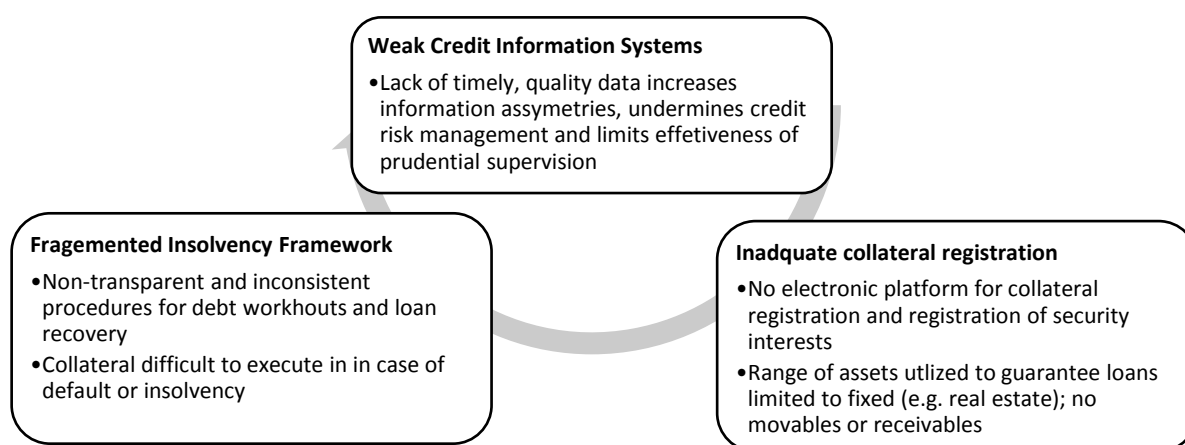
**Weak Credit Information Systems**

•Lack of timely, quality data increases information assymetries, undermines credit risk management and limits effetiveness of prudential supervision

**Fragemented Insolvency Framework**

•Non-transparent and inconsistent procedures for debt workhouts and loan recovery

•Collateral difficult to execute in in case of default or insolvency

**Inadquate collateral registration**

•No electronic platform for collateral registration and registration of security interests

•Range of assets utlized to guarantee loans limited to fixed (e.g. real estate); no movables or receivables